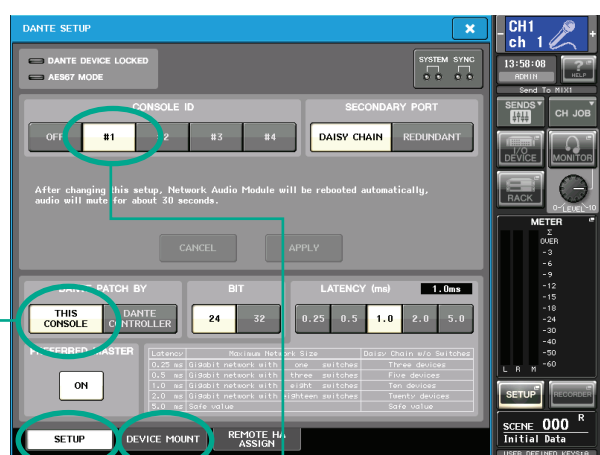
DANTE SETUP

DANTE DEVICE LOCKED
AES67 MODE

SYSTEM SYNC

CONSOLE ID
OFF #1 #2 #3 #4

SECONDARY PORT
DAISY CHAIN REDUNDANT

After changing this setup, Network Audio Module will be rebooted automatically, audio will mute for about 30 seconds.

CANCEL APPLY

DANTE PATCH BY
THIS CONSOLE
DANTE CONTROLLER

BIT
24 32

LATENCY (ms) 1.0ms
0.25 0.5 1.0 2.0 5.0

PREFERRED MASTER
ON

| Latency | Maximum Network Size | Daisy Chain w/o Switches |
|---|---|---|
| 0.25 ms | Gigabit network with one switches | Three devices |
| 0.5 ms | Gigabit network with three switches | Five devices |
| 1.0 ms | Gigabit network with eight switches | Ten devices |
| 2.0 ms | Gigabit network with eighteen switches | Twenty devices |
| 5.0 ms | Safe value | Safe value |

SETUP DEVICE MOUNT REMOTE HA ASSIGN

CH1
ch 1

13:58:08
ADMIN
HELP
Send To MIX1

SENDS
CH JOB
I/O DEVICE
MONITOR
RACK
0-LEVEL-10

METER
Σ
OVER
-3
-6
-9
-12
-15
-18
-24
-30
-40
-50
-60
L R M

SETUP RECORDER

SCENE 000 R
Initial Data
USER DEFINED KEYS[8]